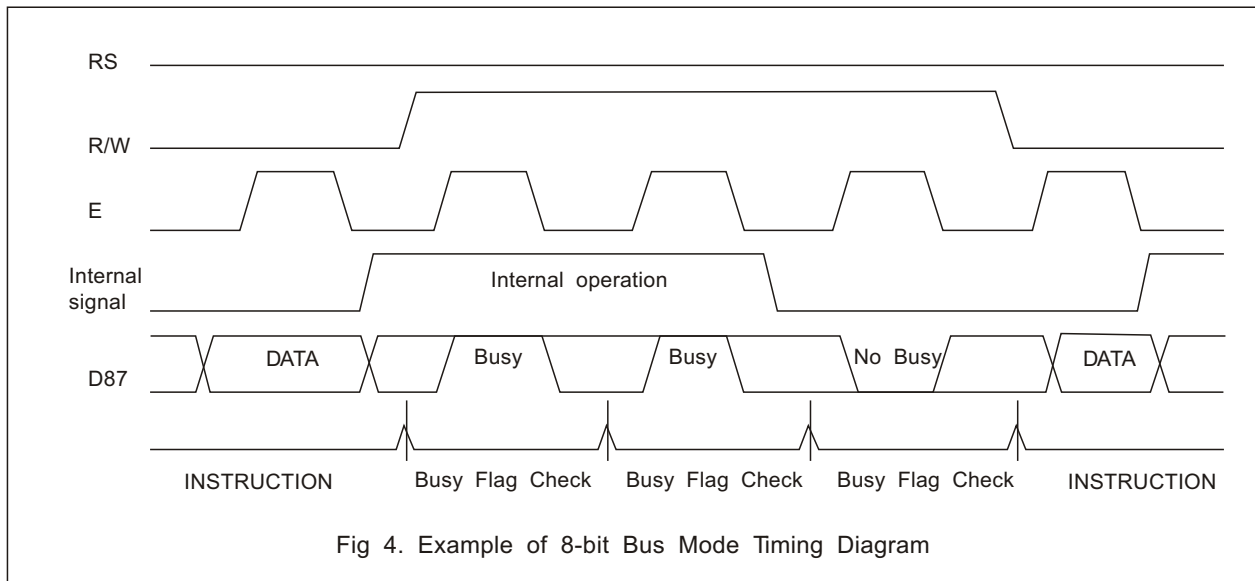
RS

R/W

E

Internal signal

Internal operation

D87

DATA

Busy

Busy

No Busy

DATA

INSTRUCTION

Busy Flag Check

Busy Flag Check

Busy Flag Check

INSTRUCTION

Fig 4. Example of 8-bit Bus Mode Timing Diagram